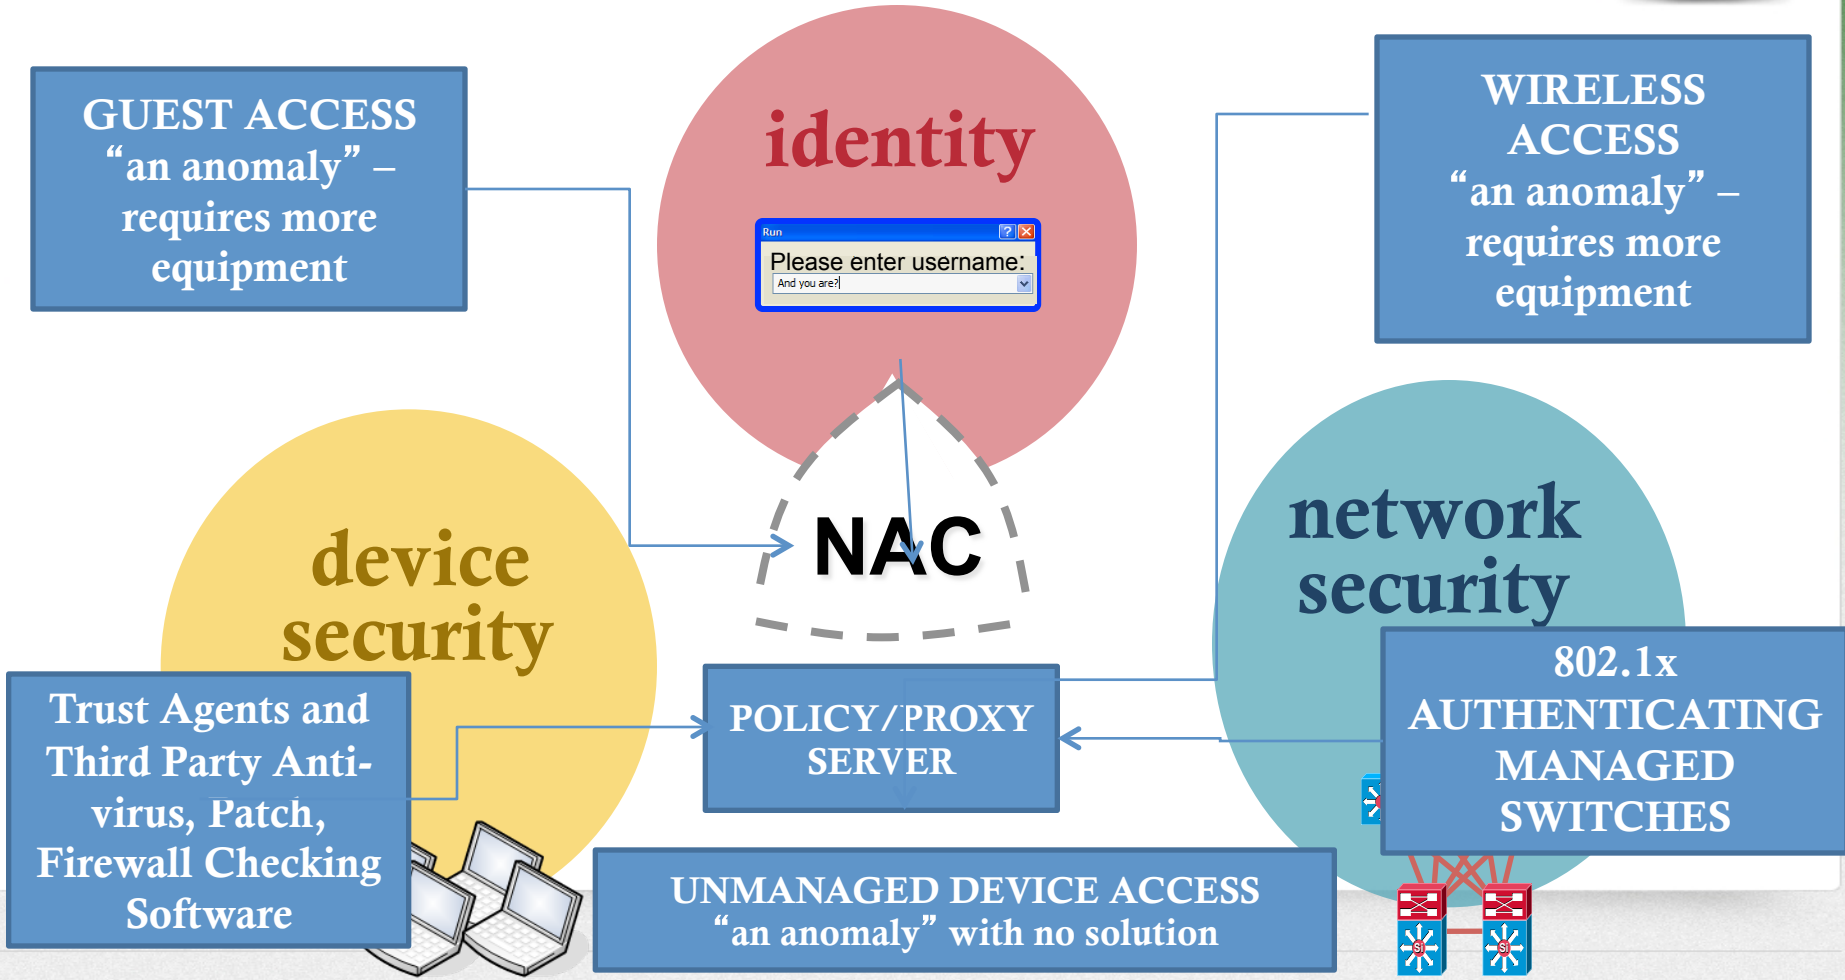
GUEST ACCESS
“an anomaly” – requires more equipment

identity

Run

Please enter username:

And you are?

WIRELESS ACCESS
“an anomaly” – requires more equipment

NAC

device security

network security

802.1x AUTHENTICATING MANAGED SWITCHES

POLICY/PROXY SERVER

Trust Agents and Third Party Anti-virus, Patch, Firewall Checking Software

UNMANAGED DEVICE ACCESS
“an anomaly” with no solution